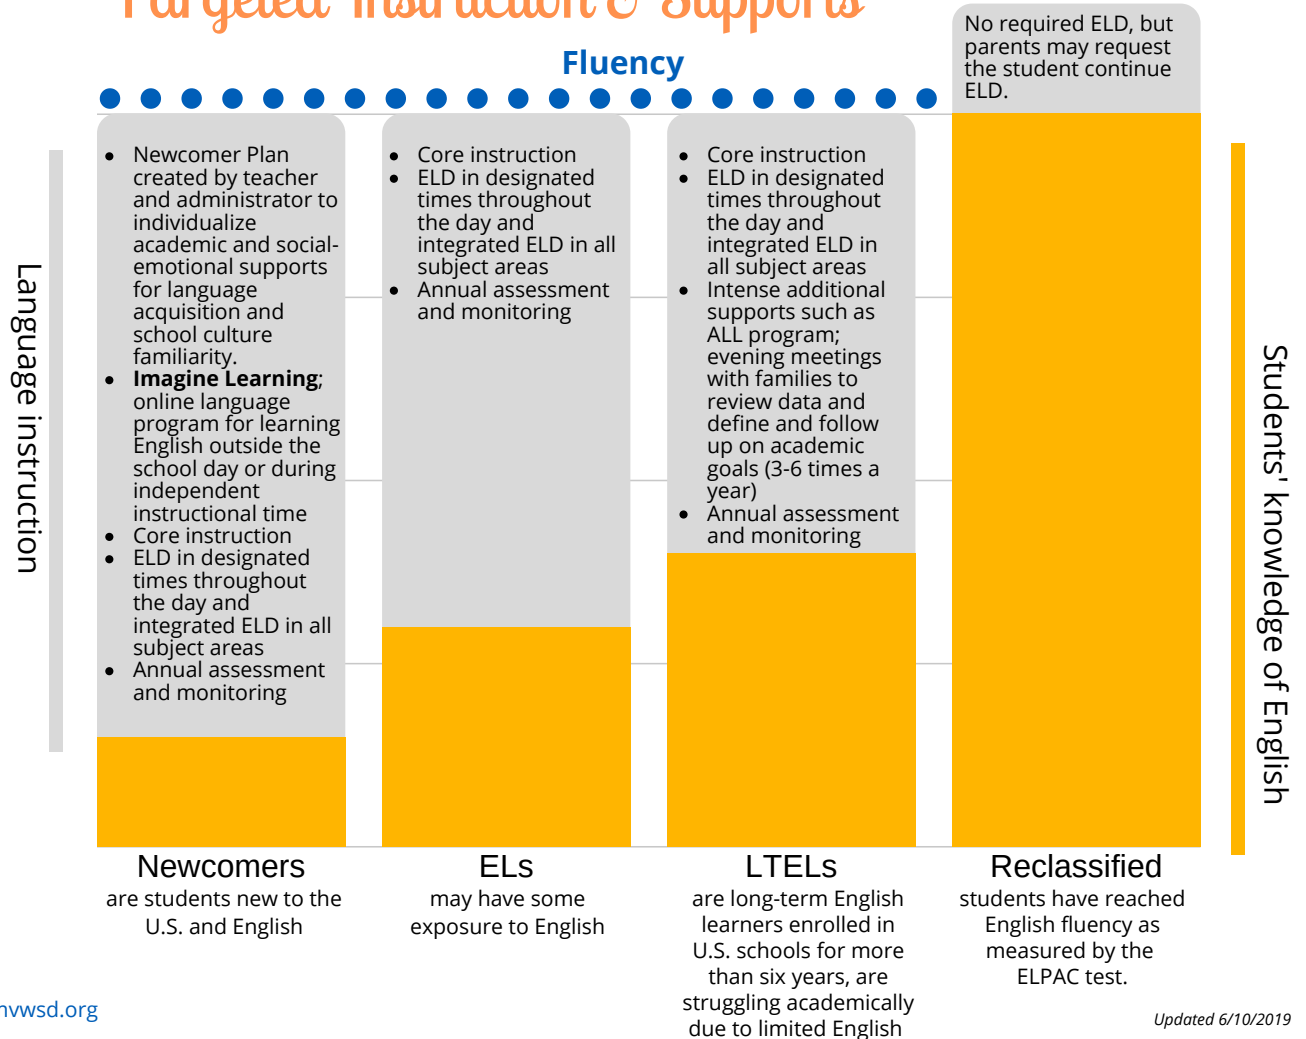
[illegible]

Fluency

No required ELD, but parents may request the student continue ELD.

Language instruction

- Newcomer Plan created by teacher and administrator to individualize academic and social-emotional supports for language acquisition and school culture familiarity.
- **Imagine Learning**; online language program for learning English outside the school day or during independent instructional time
- Core instruction
- ELD in designated times throughout the day and integrated ELD in all subject areas
- Annual assessment and monitoring

- Core instruction
- ELD in designated times throughout the day and integrated ELD in all subject areas
- Annual assessment and monitoring

- Core instruction
- ELD in designated times throughout the day and integrated ELD in all subject areas
- Intense additional supports such as ALL program; evening meetings with families to review data and define and follow up on academic goals (3-6 times a year)
- Annual assessment and monitoring

Students' knowledge of English

Newcomers
are students new to the U.S. and English

ELs
may have some exposure to English

LTELs
are long-term English learners enrolled in U.S. schools for more than six years, are struggling academically due to limited English

Reclassified
students have reached English fluency as measured by the ELPAC test.

nvwsd.org

Updated 6/10/2019